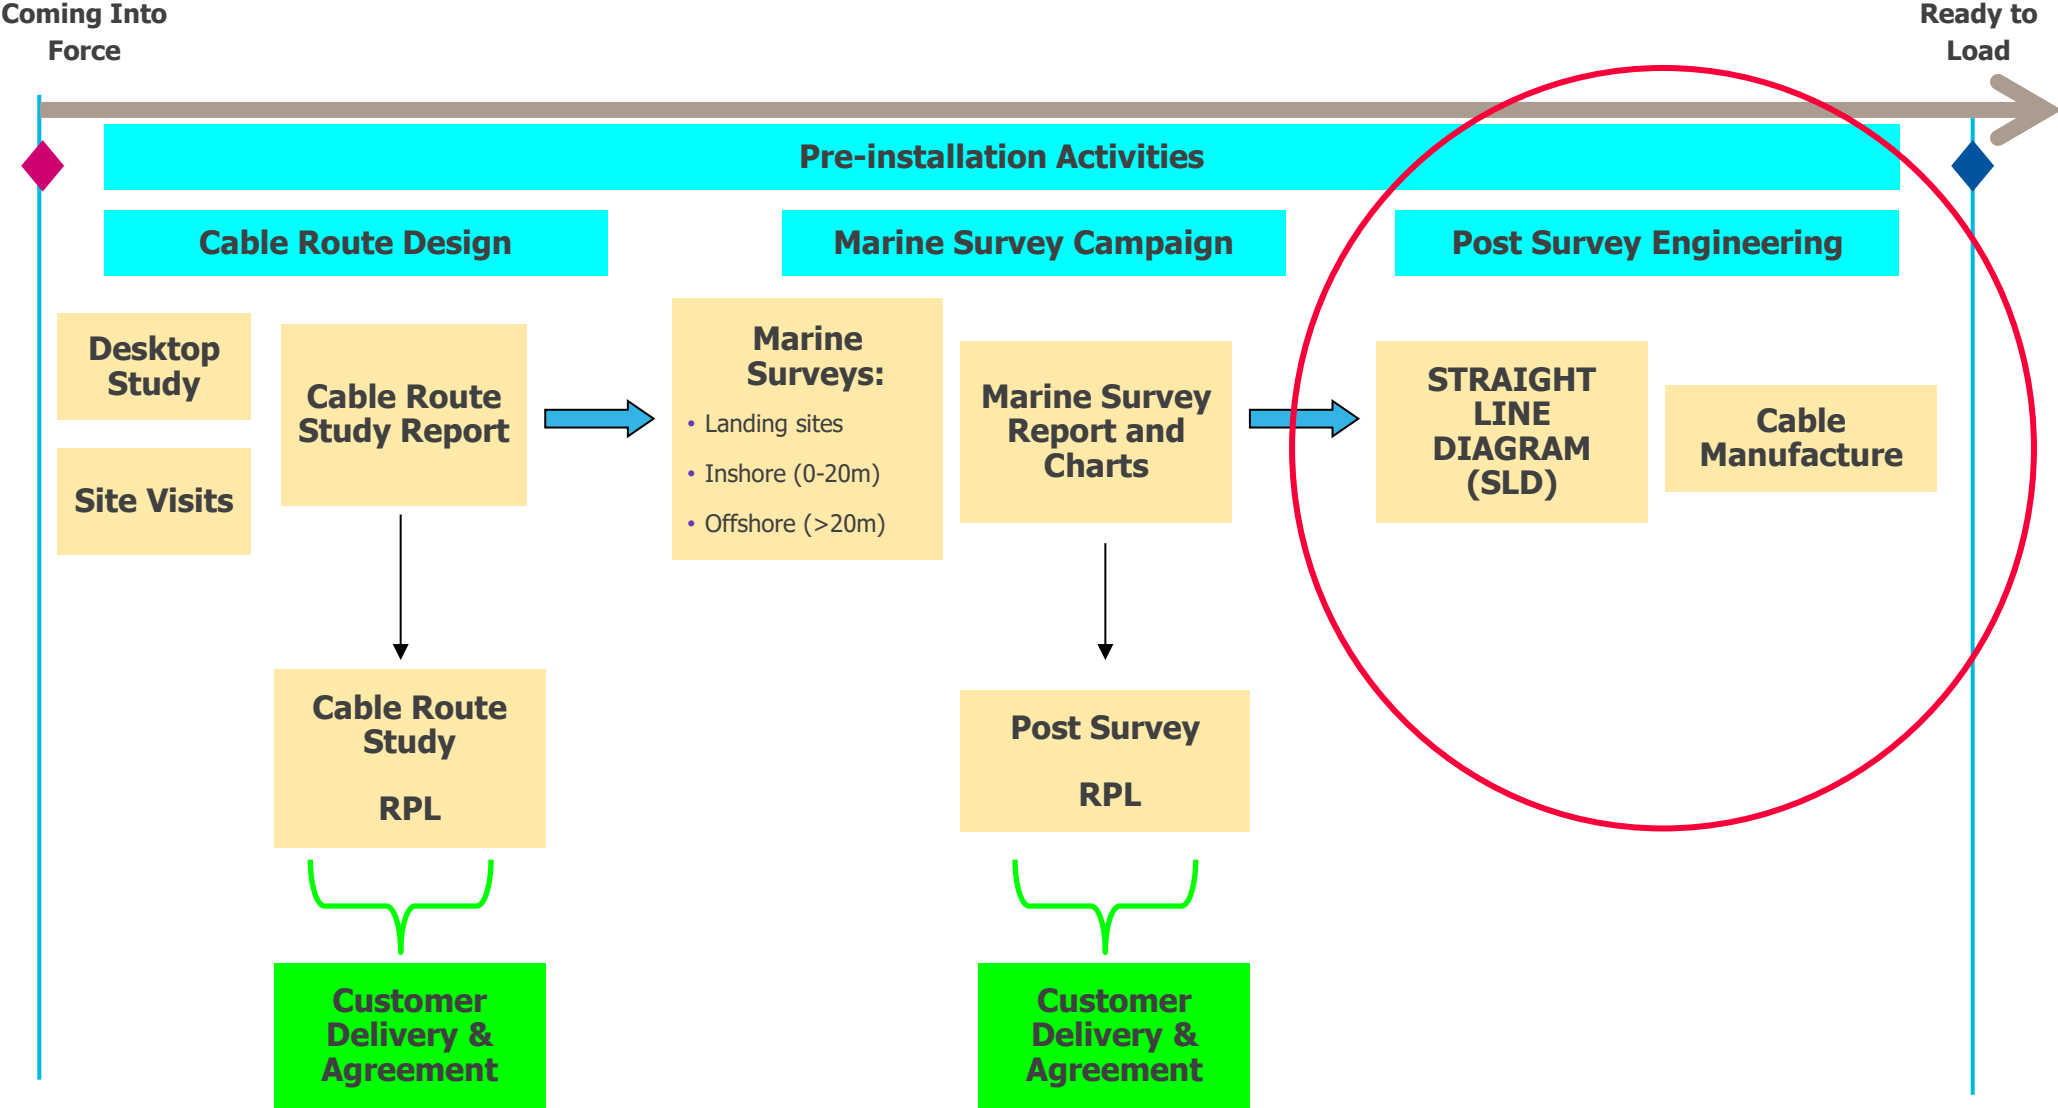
Coming Into Force

Ready to Load

Pre-installation Activities

Cable Route Design

Marine Survey Campaign

Post Survey Engineering

Desktop Study

Site Visits

Cable Route Study Report

Marine Surveys:
• Landing sites
• Inshore (0-20m)
• Offshore (>20m)

Marine Survey Report and Charts

STRAIGHT LINE DIAGRAM (SLD)

Cable Manufacture

Cable Route Study

RPL

Post Survey

RPL

Customer Delivery & Agreement

Customer Delivery & Agreement